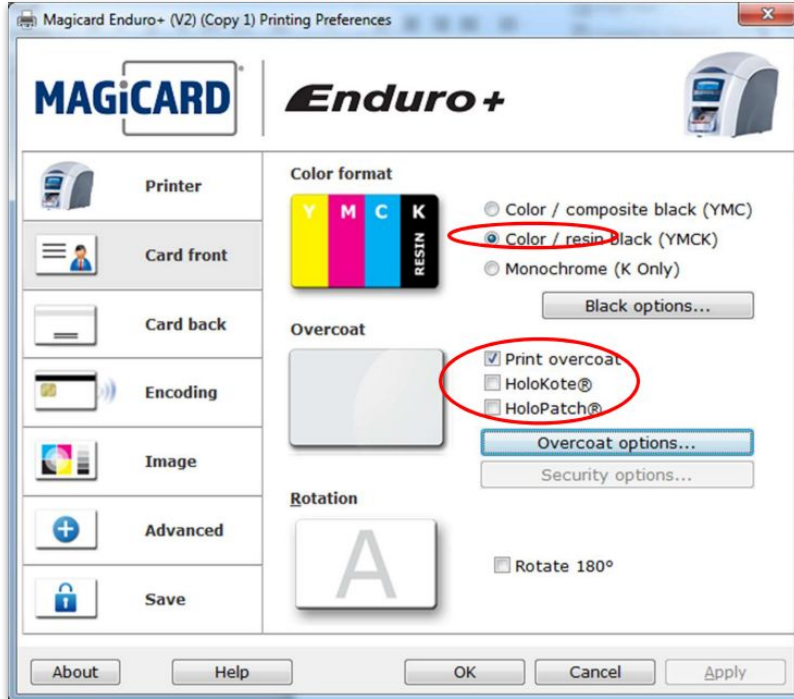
Magicard Enduro+ (V2) (Copy 1) Printing Preferences

MAGiCARD

Enduro+

Printer

Card front

Card back

Encoding

Image

Advanced

Save

Color format

Y M C K RESIN

Color / composite black (YMC)

Color / resin black (YMCK)

Monochrome (K Only)

Black options...

Overcoat

Print overcoat

HoloKote®

HoloPatch®

Overcoat options...

Security options...

Rotation

A

Rotate 180°

About

Help

OK

Cancel

Apply